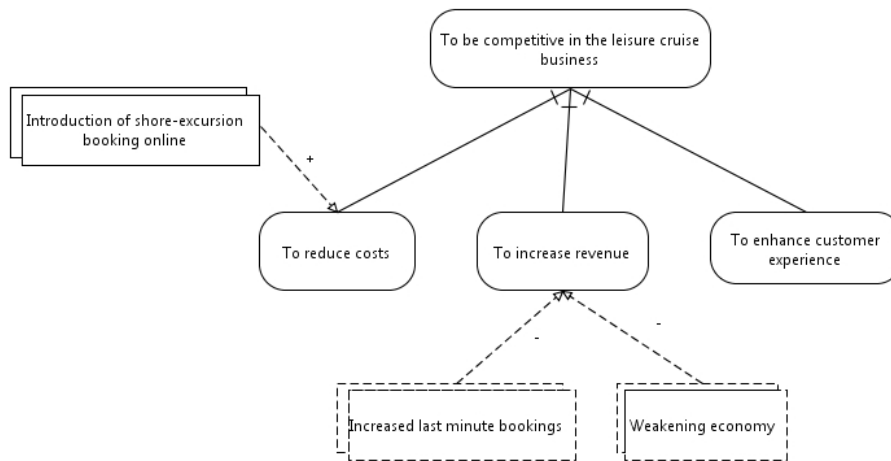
To be competitive in the leisure cruise business

Introduction of shore-excursion booking online

+

To reduce costs

To increase revenue

To enhance customer experience

-

-

Increased last minute bookings

Weakening economy